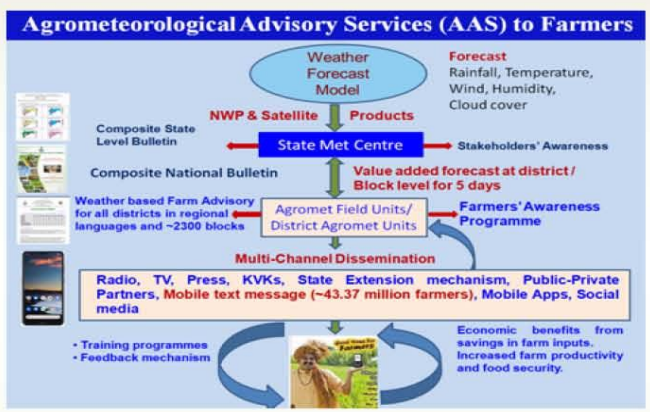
Agrometeorological Advisory Services (AAS) to Farmers

Weather Forecast Model

Forecast
Rainfall, Temperature, Wind, Humidity, Cloud cover

NWP & Satellite Products

Composite State Level Bulletin

State Met Centre

Stakeholders' Awareness

Composite National Bulletin

Value added forecast at district / Block level for 5 days

Weather based Farm Advisory for all districts in regional languages and ~2300 blocks

Agromet Field Units/ District Agromet Units

Farmers' Awareness Programme

Multi-Channel Dissemination

Radio, TV, Press, KVKs, State Extension mechanism, Public-Private Partners, Mobile text message (~43.37 million farmers), Mobile Apps, Social media

• Training programmes
• Feedback mechanism

Economic benefits from savings in farm inputs. Increased farm productivity and food security.